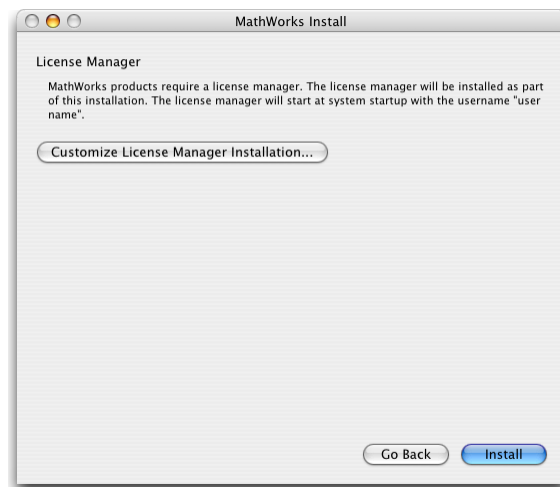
MathWorks Install

License Manager

MathWorks products require a license manager. The license manager will be installed as part of this installation. The license manager will start at system startup with the username "user name".

Customize License Manager Installation...

Go Back

Install